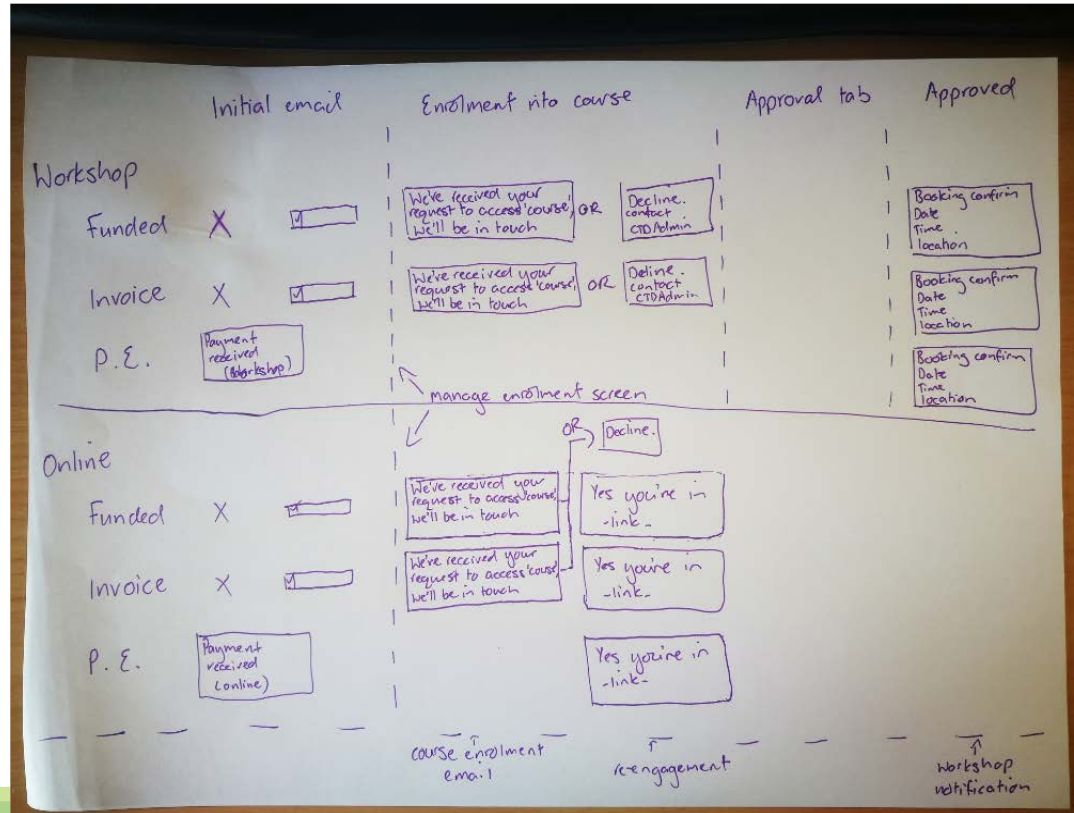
Initial email | Enrolment into course | Approval tab | Approved

Workshop

Funded X

We've received your request to access 'course' we'll be in touch OR Decline. contact CTD Admin

Booking confirm Date Time location

Invoice X

We've received your request to access 'course' we'll be in touch OR Deline. contact CTDAdmin

Booking confirm Date Time location

P.E. Payment received (Workshop)

Booking confirm Date Time location

manage enrolment screen

Online

OR Decline.

Funded X

We've received your request to access 'course' we'll be in touch

Yes you're in -link-

Invoice X

We've received your request to access 'course' we'll be in touch

Yes you're in -link-

P.E. Payment received (online)

Yes you're in -link-

course enrolment email

reengagement

Workshop notification